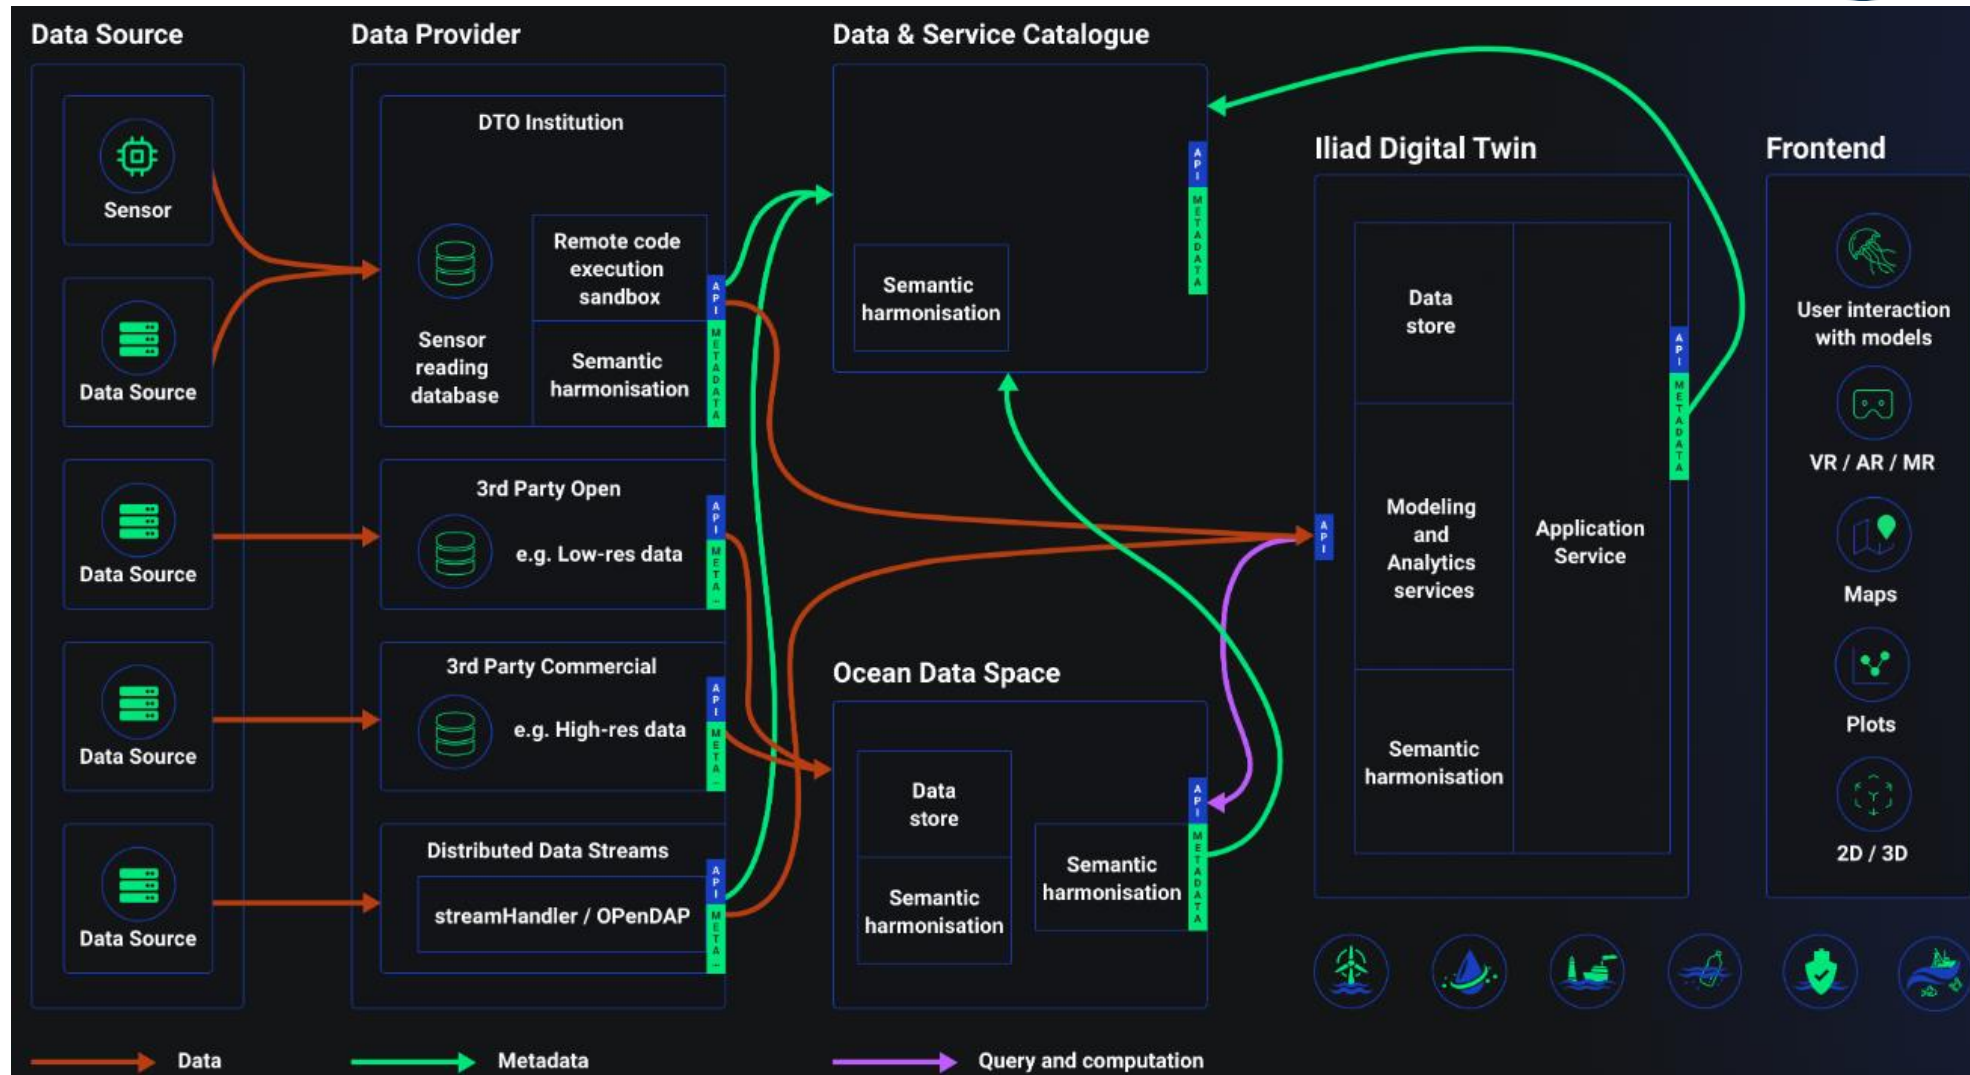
Data Source

Sensor

Data Source

Data Source

Data Source

Data Source

Data Provider

DTO Institution

Sensor reading database

Remote code execution sandbox

Semantic harmonisation

API

METADATA

3rd Party Open

e.g. Low-res data

API

META

3rd Party Commercial

e.g. High-res data

API

META

Distributed Data Streams

streamHandler / OPenDAP

API

META

Data & Service Catalogue

Semantic harmonisation

API

METADATA

Ocean Data Space

Data store

Semantic harmonisation

Semantic harmonisation

API

METADATA

Iliad Digital Twin

API

Data store

Modeling and Analytics services

Semantic harmonisation

Application Service

API

METADATA

Frontend

User interaction with models

VR / AR / MR

Maps

Plots

2D / 3D

Data

Metadata

Query and computation